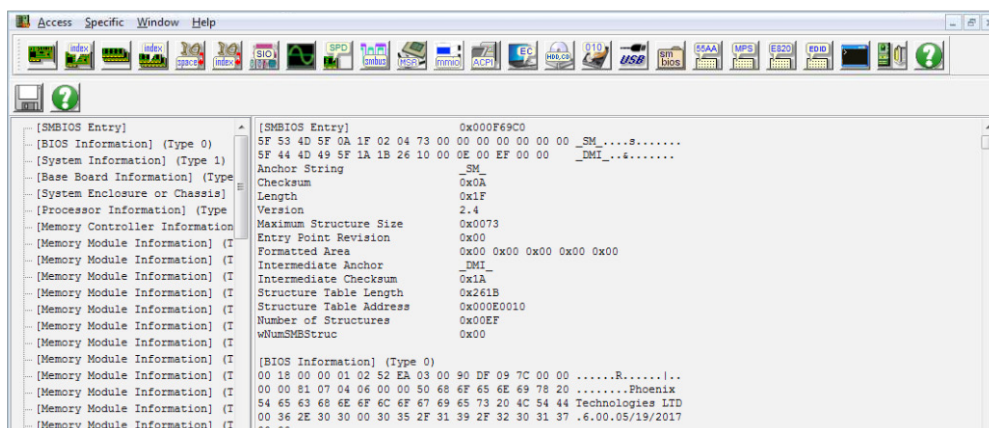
Access Specific Window Help

index index index SIO SPD smbus MSR mmio ACPI EC HDD,CD 010 USB sm bios 55AA MPS E820 EDID

[SMBIOS Entry]
[BIOS Information] (Type 0)
[System Information] (Type 1)
[Base Board Information] (Type
[System Enclosure or Chassis]
[Processor Information] (Type
[Memory Controller Information
[Memory Module Information] (T
[Memory Module Information] (T
[Memory Module Information] (T
[Memory Module Information] (T
[Memory Module Information] (T
[Memory Module Information] (T
[Memory Module Information] (T
[Memory Module Information] (T
[Memory Module Information] (T
[Memory Module Information] (T
[Memory Module Information] (T
[Memory Module Information] (T

[SMBIOS Entry] 0x000F69C0
5F 53 4D 5F 0A 1F 02 04 73 00 00 00 00 00 00 00 _SM_....s.......
5F 44 4D 49 5F 1A 1B 26 10 00 0E 00 EF 00 00 _DMI_..&.......
Anchor String _SM_
Checksum 0x0A
Length 0x1F
Version 2.4
Maximum Structure Size 0x0073
Entry Point Revision 0x00
Formatted Area 0x00 0x00 0x00 0x00 0x00
Intermediate Anchor _DMI_
Intermediate Checksum 0x1A
Structure Table Length 0x261B
Structure Table Address 0x000E0010
Number of Structures 0x00EF
wNumSMBStruc 0x00

[BIOS Information] (Type 0)
00 18 00 00 01 02 52 EA 03 00 90 DF 09 7C 00 00 ......R......|..
00 00 81 07 04 06 00 00 50 68 6F 65 6E 69 78 20 ........Phoenix
54 65 63 68 6E 6F 6C 6F 67 69 65 73 20 4C 54 44 Technologies LTD
00 36 2E 30 30 00 30 35 2F 31 39 2F 32 30 31 37 .6.00.05/19/2017